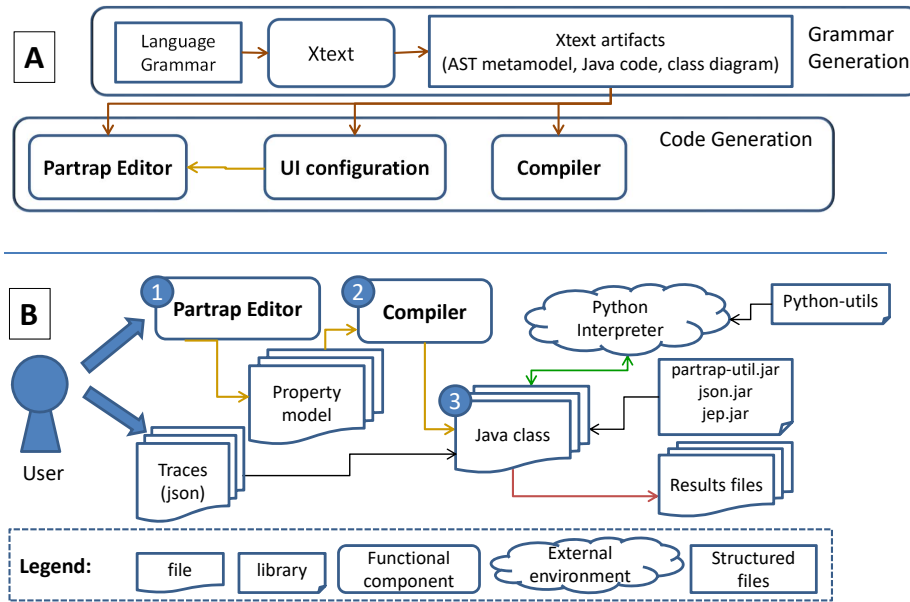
A

Language Grammar

Xtext

Xtext artifacts (AST metamodel, Java code, class diagram)

Grammar Generation

Partrap Editor

UI configuration

Compiler

Code Generation

B

1 Partrap Editor

2 Compiler

Python Interpreter

Python-utils

User

Property model

3 Java class

partrap-util.jar json.jar jep.jar

Traces (json)

Results files

Legend:

file

library

Functional component

External environment

Structured files